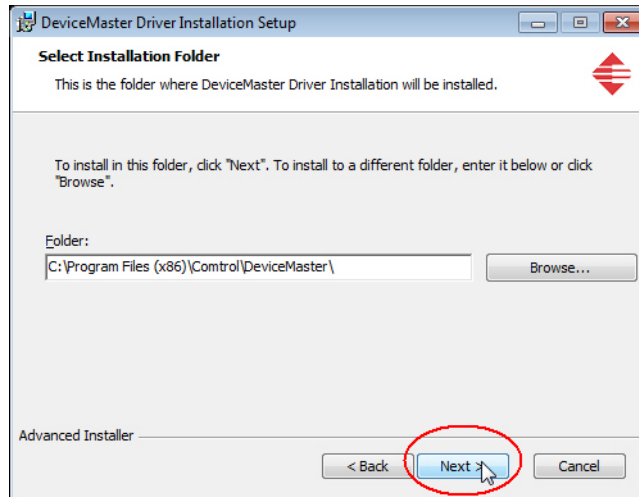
DeviceMaster Driver Installation Setup

Select Installation Folder

This is the folder where DeviceMaster Driver Installation will be installed.

To install in this folder, click "Next". To install to a different folder, enter it below or click "Browse".

Folder:

C:\Program Files (x86)\Comtrol\DeviceMaster\

Browse...

Advanced Installer

< Back

Next >

Cancel